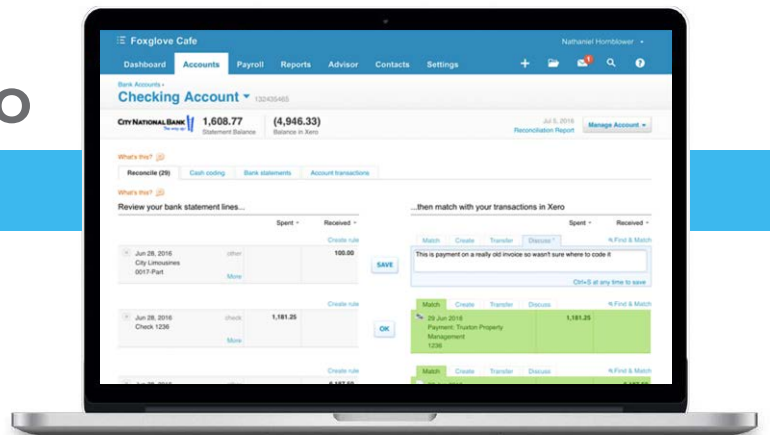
o

Foxglove Cafe

Nathaniel Hornblower

Dashboard Accounts Payroll Reports Advisor Contacts Settings

Bank Accounts ›

Checking Account 132435465

CITY NATIONAL BANK

1,608.77
Statement Balance

(4,946.33)
Balance in Xero

Jul 5, 2016
Reconciliation Report

Manage Account

What's this?

Reconcile (29) Cash coding Bank statements Account transactions

What's this?

Review your bank statement lines...

...then match with your transactions in Xero

Spent Received

Spent Received

Create rule

Jun 28, 2016
City Limousines
0017-Part
other
More
100.00

SAVE

Match Create Transfer Discuss

Find & Match

This is payment on a really old invoice so wasn't sure where to code it

Ctrl+S at any time to save

Create rule

Jun 28, 2016
Check 1236
check
More
1,181.25

OK

Match Create Transfer Discuss

Find & Match

29 Jun 2016
Payment: Truxton Property Management
1236

1,181.25

Create rule

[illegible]

Match Create Transfer Discuss

Find & Match